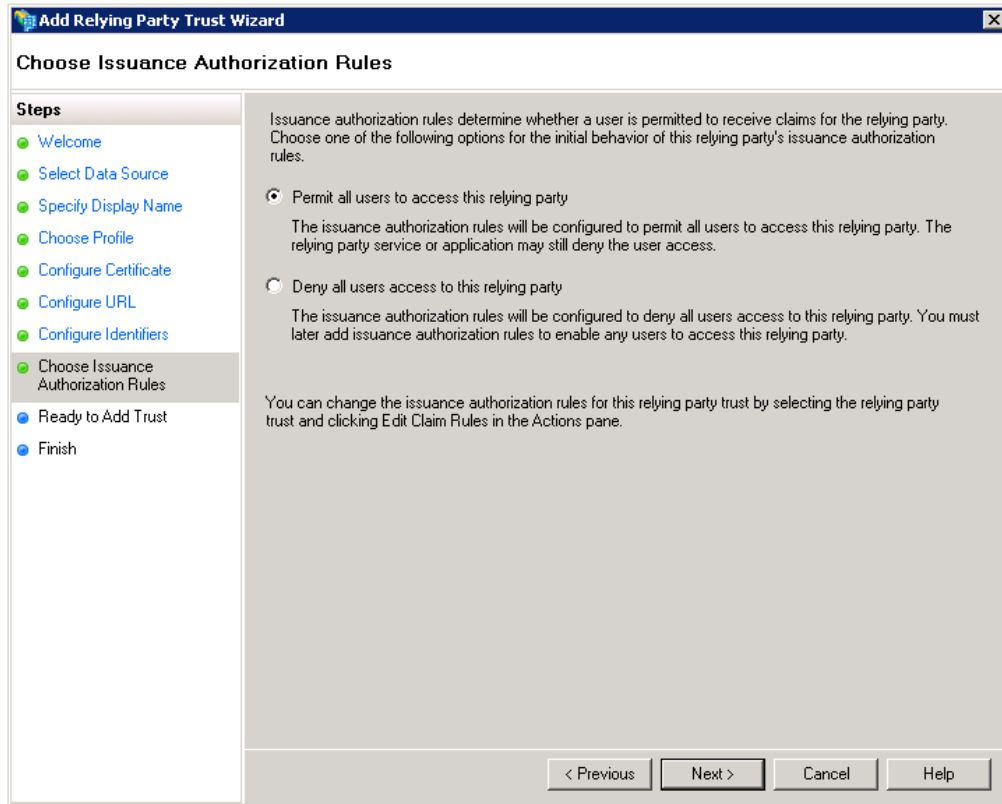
Add Relying Party Trust Wizard

Choose Issuance Authorization Rules

Steps
Welcome
Select Data Source
Specify Display Name
Choose Profile
Configure Certificate
Configure URL
Configure Identifiers
Choose Issuance Authorization Rules
Ready to Add Trust
Finish

Issuance authorization rules determine whether a user is permitted to receive claims for the relying party. Choose one of the following options for the initial behavior of this relying party's issuance authorization rules.

Permit all users to access this relying party

The issuance authorization rules will be configured to permit all users to access this relying party. The relying party service or application may still deny the user access.

Deny all users access to this relying party

The issuance authorization rules will be configured to deny all users access to this relying party. You must later add issuance authorization rules to enable any users to access this relying party.

You can change the issuance authorization rules for this relying party trust by selecting the relying party trust and clicking Edit Claim Rules in the Actions pane.

< Previous
Next >
Cancel
Help